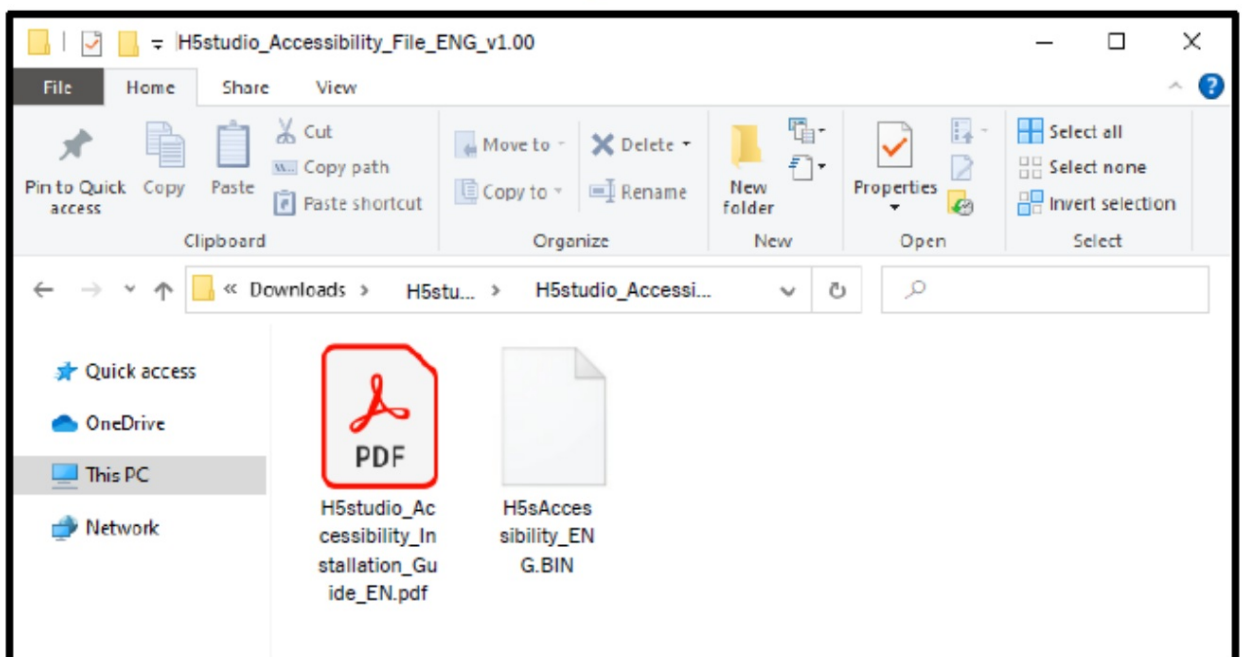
H5studio_Accessibility_File_ENG_v1.00

File Home Share View

Pin to Quick access
Copy
Paste
Cut
Copy path
Paste shortcut
Clipboard

Move to
Copy to
Delete
Rename
Organize

New folder
New

Properties
Open

Select all
Select none
Invert selection
Select

« Downloads > H5stu... > H5studio_Accessi...

Quick access
OneDrive
This PC
Network

PDF
H5studio_Accessibility_Installation_Guide_EN.pdf

H5sAccessibility_ENG.BIN